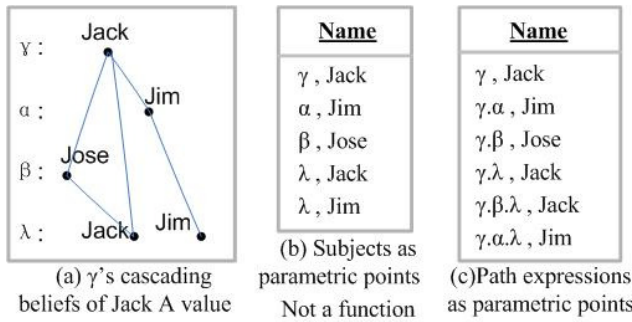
γ :
α :
β :
λ :

Jack
Jim
Jose
Jack
Jim

(a) γ's cascading beliefs of Jack A value

| Name |
|---|
| γ , Jack |
| α , Jim |
| β , Jose |
| λ , Jack |
| λ , Jim |

(b) Subjects as parametric points Not a function

| Name |
|---|
| γ , Jack |
| γ.α , Jim |
| γ.β , Jose |
| γ.λ , Jack |
| γ.β.λ , Jack |
| γ.α.λ , Jim |

(c)Path expressions as parametric points